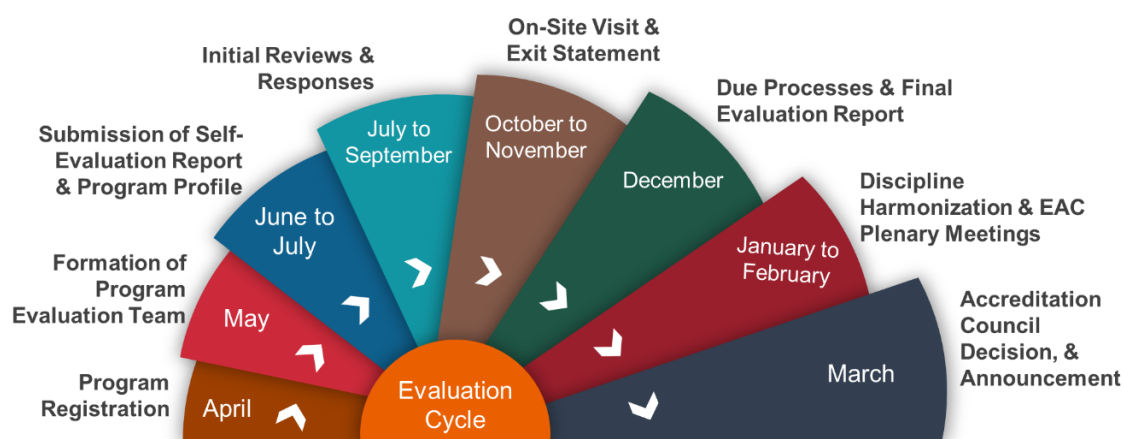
Program Registration

April

Formation of Program Evaluation Team

May

Submission of Self-Evaluation Report & Program Profile

June to July

Initial Reviews & Responses

July to September

On-Site Visit & Exit Statement

October to November

Due Processes & Final Evaluation Report

December

Discipline Harmonization & EAC Plenary Meetings

January to February

Accreditation Council Decision, & Announcement

March

Evaluation Cycle